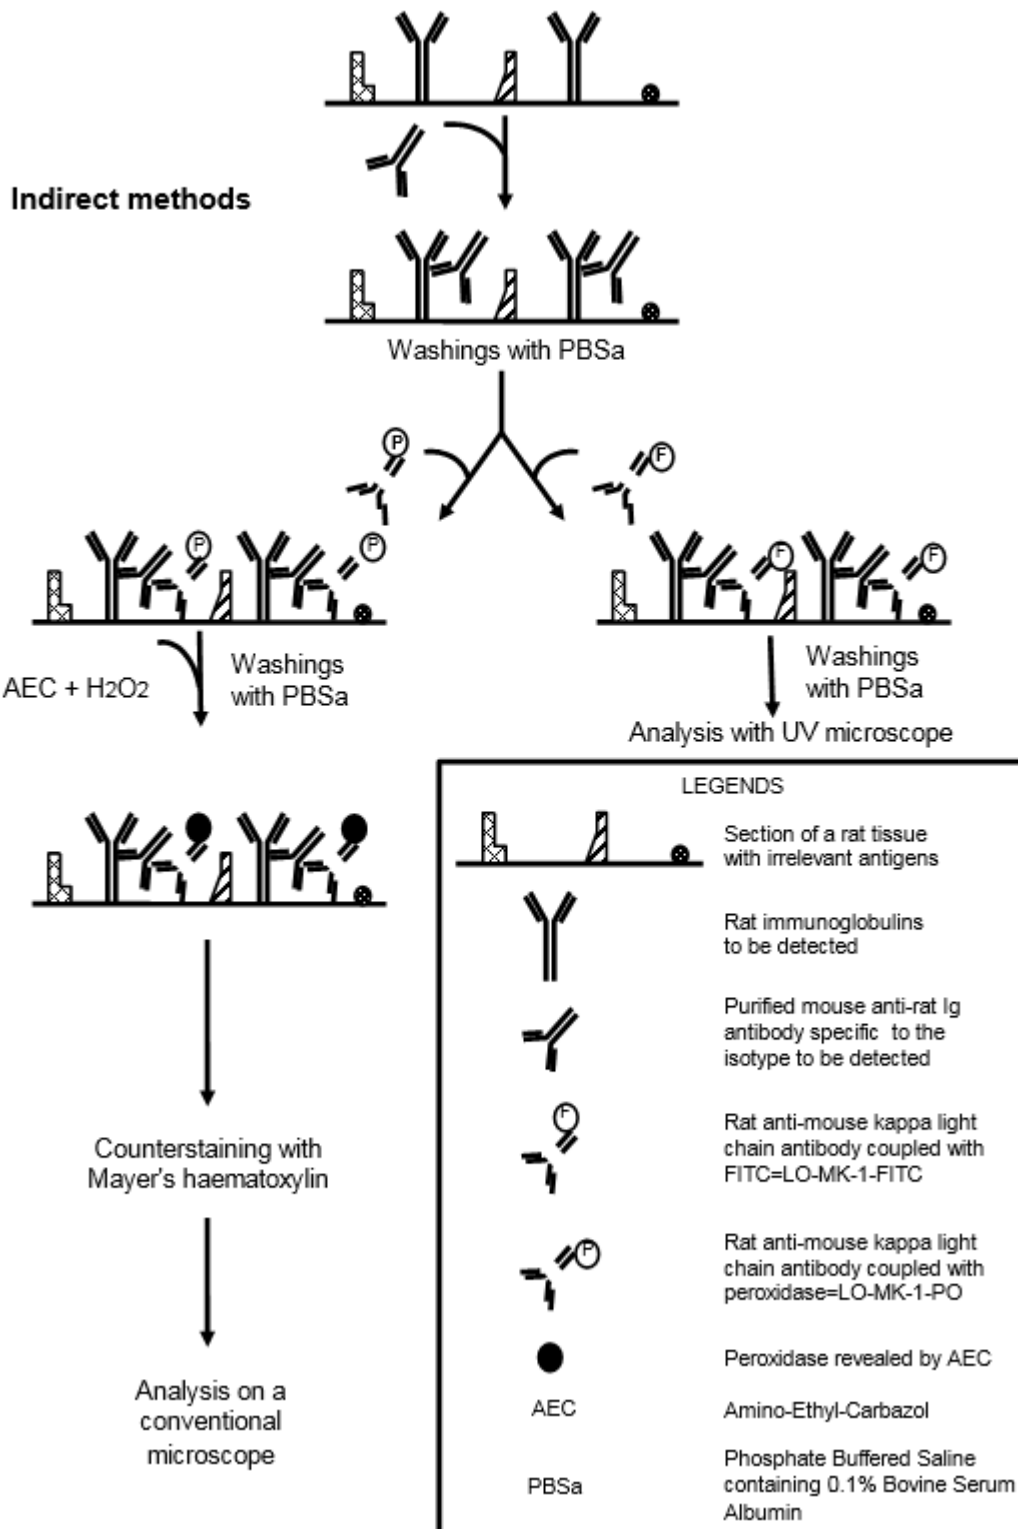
Indirect methods

Washings with PBSa

P

F

P

P

F

F

AEC + $H_2O_2$

Washings with PBSa

Washings with PBSa

Analysis with UV microscope

Counterstaining with Mayer's haematoxylin

Analysis on a conventional microscope

LEGENDS

Section of a rat tissue with irrelevant antigens

Rat immunoglobulins to be detected

Purified mouse anti-rat Ig antibody specific to the isotype to be detected

F

Rat anti-mouse kappa light chain antibody coupled with FITC=LO-MK-1-FITC

P

Rat anti-mouse kappa light chain antibody coupled with peroxidase=LO-MK-1-PO

Peroxidase revealed by AEC

AEC

Amino-Ethyl-Carbazol

PBSa

Phosphate Buffered Saline containing 0.1% Bovine Serum Albumin